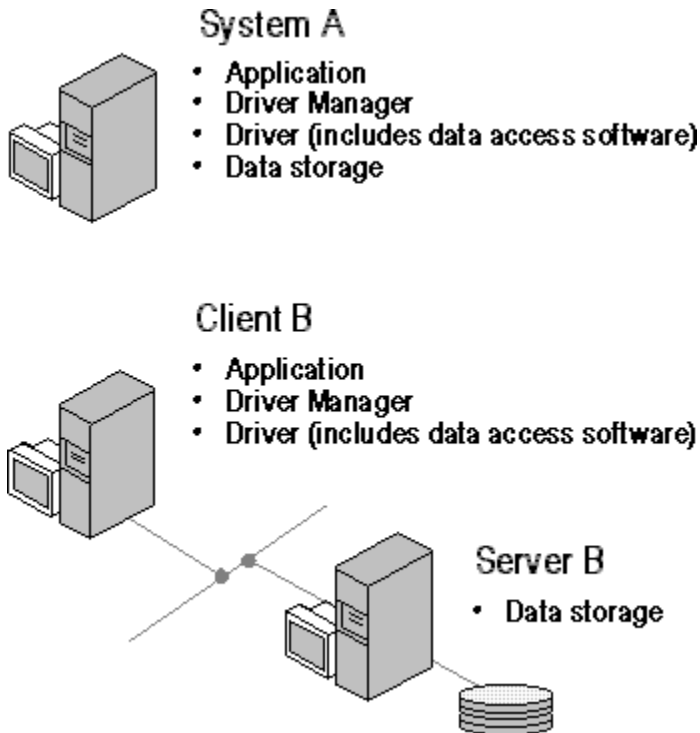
System A

- Application
- Driver Manager
- Driver (includes data access software)
- Data storage

Client B

- Application
- Driver Manager
- Driver (includes data access software)

Server B

- Data storage